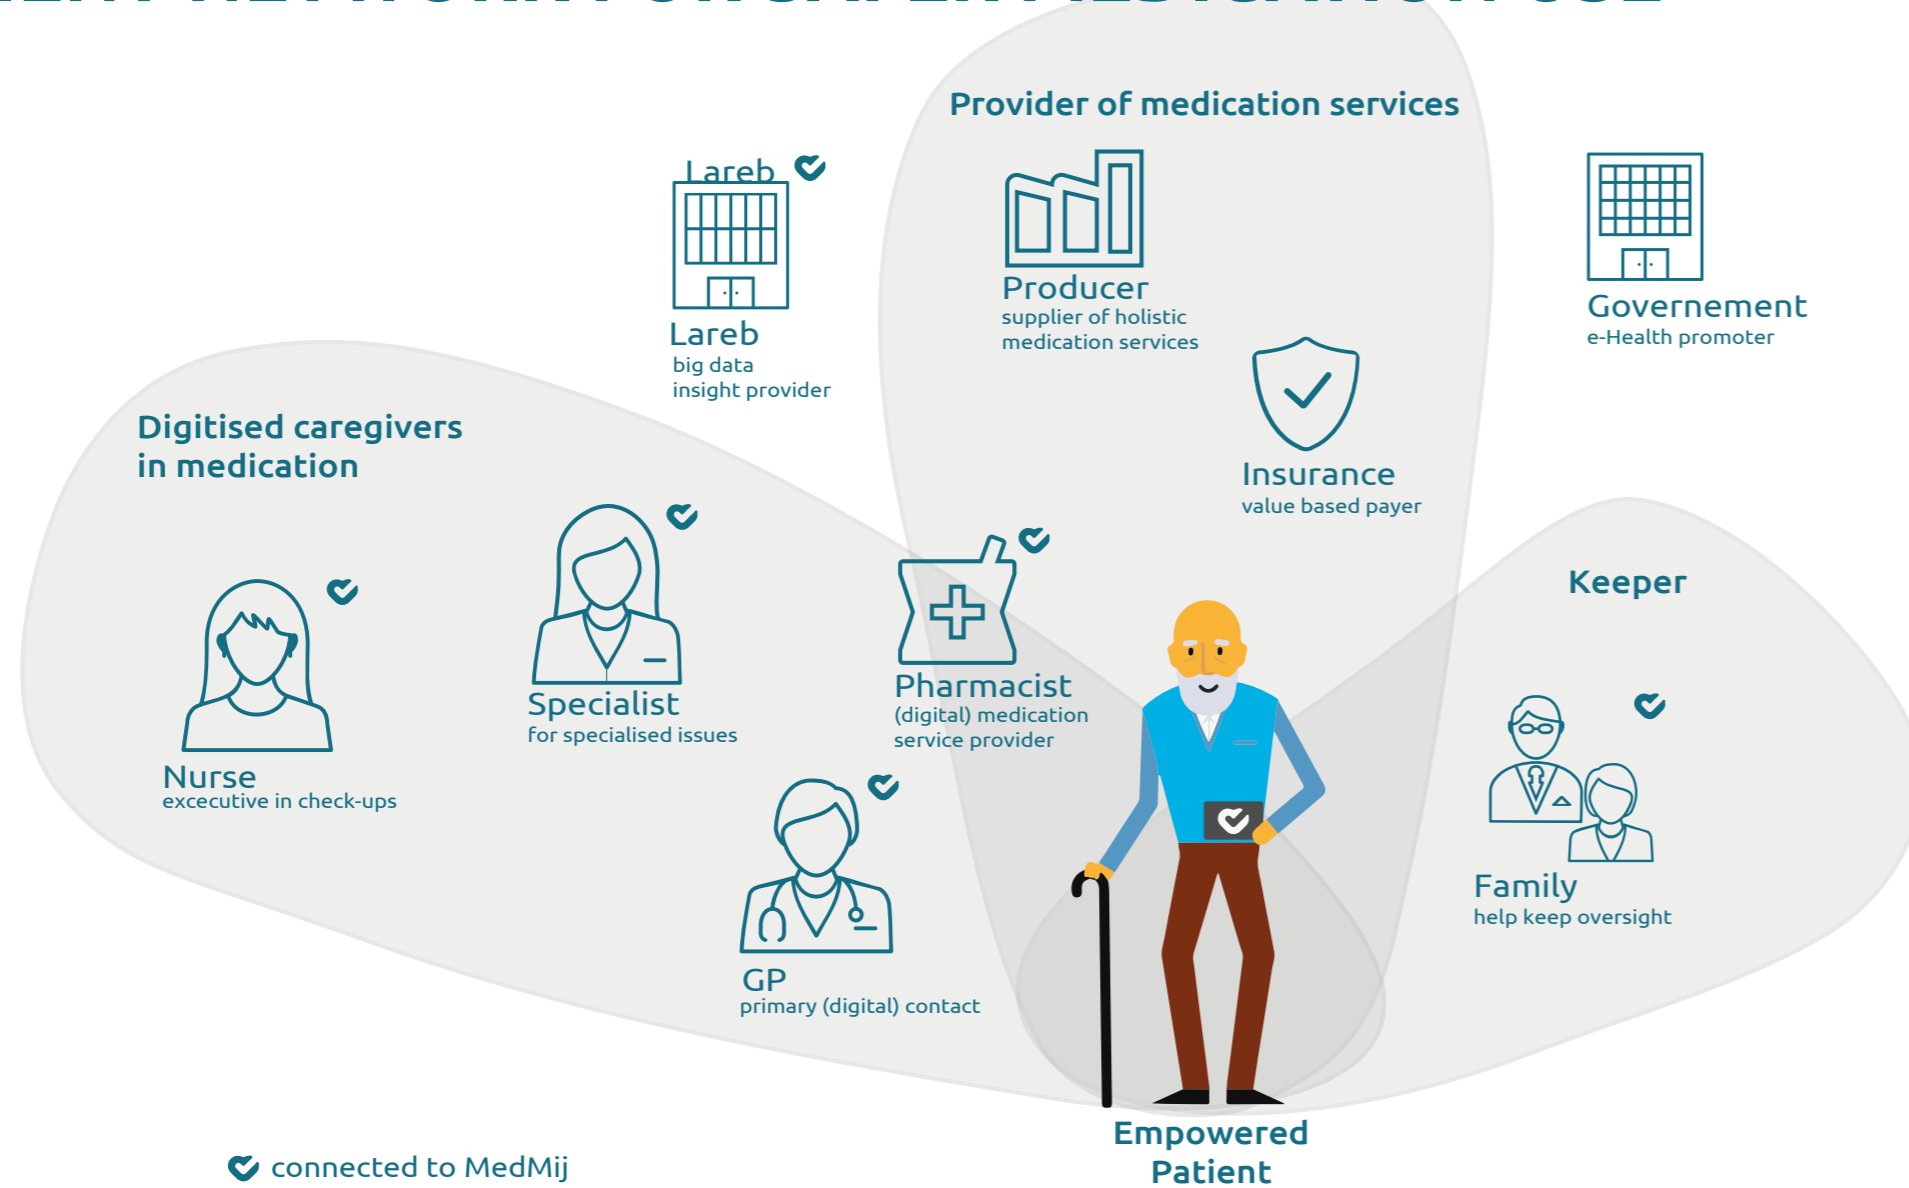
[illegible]

Provider of medication services

Lareb

Lareb
big data
insight provider

Producer
supplier of holistic
medication services

Governement
e-Health promoter

Insurance
value based payer

Digitised caregivers
in medication

Keeper

Nurse
excecutive in check-ups

Specialist
for specialised issues

Pharmacist
(digital) medication
service provider

GP
primary (digital) contact

Family
help keep oversight

Empowered
Patient

connected to MedMij